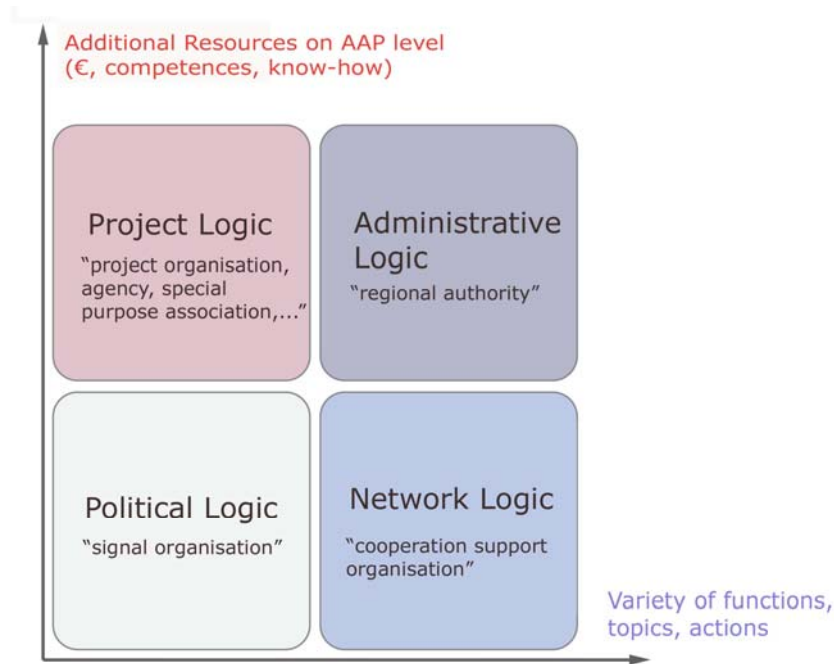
Additional Resources on AAP level
(€, competences, know-how)

Project Logic
"project organisation, agency, special purpose association,..."

Administrative Logic
"regional authority"

Political Logic
"signal organisation"

Network Logic
"cooperation support organisation"

Variety of functions, topics, actions